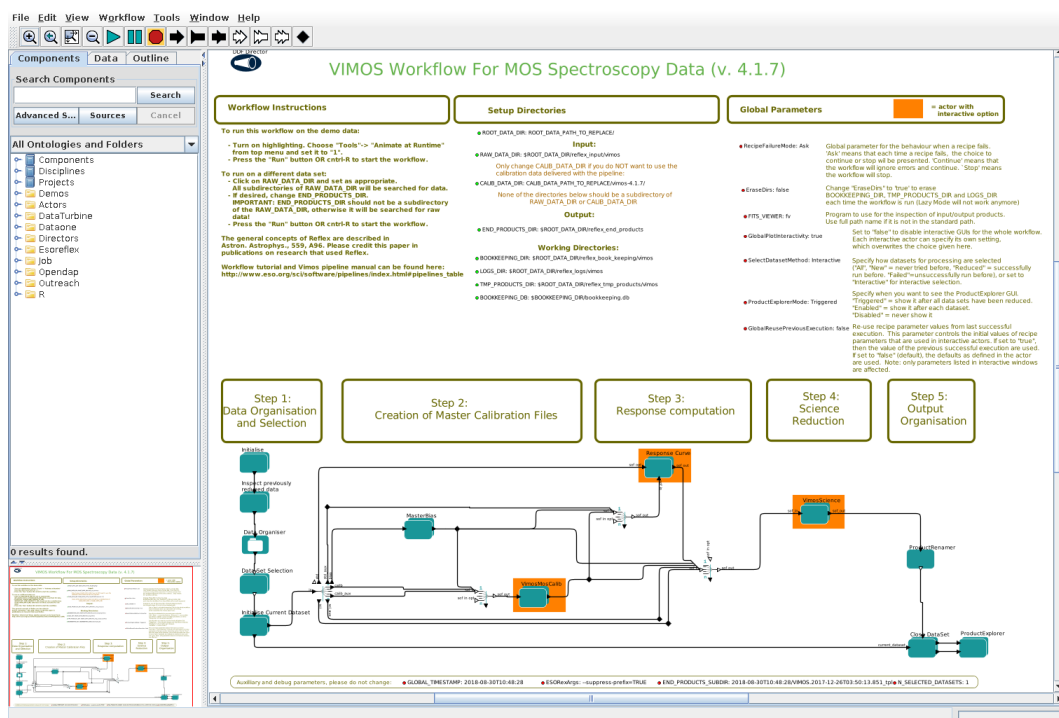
File Edit View Workflow Tools Window Help

Components Data Outline

Search Components

Search

Advanced S... Sources Cancel

All Ontologies and Folders

Components
Disciplines
Projects
Demos
Actors
DataTurbine
Dataone
Directors
Esoreflex
Job
Opendap
Outreach
R

0 results found.

DDF Director

VIMOS Workflow For MOS Spectroscopy Data (v. 4.1.7)

Workflow Instructions

To run this workflow on the demo data:

- Turn on highlighting. Choose "Tools"-> "Animate at Runtime" from top menu and set it to "1".
- Press the "Run" button OR cntrl-R to start the workflow.

To run on a different data set:
- Click on RAW_DATA_DIR and set as appropriate. All subdirectories of RAW_DATA_DIR will be searched for data.
- If desired, change END_PRODUCTS_DIR. IMPORTANT: END_PRODUCTS_DIR should not be a subdirectory of the RAW_DATA_DIR, otherwise it will be searched for raw data!
- Press the "Run" button OR cntrl-R to start the workflow.

The general concepts of Reflex are described in Astron. Astrophys., 559, A96. Please credit this paper in publications on research that used Reflex.

Workflow tutorial and Vimos pipeline manual can be found here: http://www.eso.org/sci/software/pipelines/index.html#pipelines_table

Setup Directories

ROOT_DATA_DIR: ROOT_DATA_PATH_TO_REPLACE/

Input:

RAW_DATA_DIR: $ROOT_DATA_DIR/reflex_input/vimos

Only change CALIB_DATA_DIR if you do NOT want to use the calibration data delivered with the pipeline:

CALIB_DATA_DIR: CALIB_DATA_PATH_TO_REPLACE/vimos-4.1.7/

None of the directories below should be a subdirectory of RAW_DATA_DIR or CALIB_DATA_DIR

Output:

END_PRODUCTS_DIR: $ROOT_DATA_DIR/reflex_end_products

Working Directories:

BOOKKEEPING_DIR: $ROOT_DATA_DIR/reflex_book_keeping/vimos

LOGS_DIR: $ROOT_DATA_DIR/reflex_logs/vimos

TMP_PRODUCTS_DIR: $ROOT_DATA_DIR/reflex_tmp_products/vimos

BOOKKEEPING_DB: $BOOKKEEPING_DIR/bookkeeping.db

Global Parameters

= actor with interactive option

RecipeFailureMode: Ask
Global parameter for the behaviour when a recipe fails. 'Ask' means that each time a recipe fails, the choice to continue or stop will be presented. 'Continue' means that the workflow will ignore errors and continue. 'Stop' means the workflow will stop.

EraseDirs: false
Change "EraseDirs" to 'true' to erase BOOKKEEPING_DIR, TMP_PRODUCTS_DIR and LOGS_DIR each time the workflow is run (Lazy Mode will not work anymore)

FITS_VIEWER: fv
Program to use for the inspection of input/output products. Use full path name if it is not in the standard path.

GlobalPlotInteractivity: true
Set to "false" to disable interactive GUIs for the whole workflow. Each interactive actor can specify its own setting, which overwrites the choice given here.

SelectDatasetMethod: Interactive
Specify how datasets for processing are selected ("All", "New" = never tried before, "Reduced" = successfully run before, "Failed"=unsuccessfully run before), or set to "Interactive" for interactive selection.

ProductExplorerMode: Triggered
Specify when you want to see the ProductExplorer GUI. "Triggered" = show it after all data sets have been reduced. "Enabled" = show it after each dataset. "Disabled" = never show it

GlobalReusePreviousExecution: false
Re-use recipe parameter values from last successful execution. This parameter controls the initial values of recipe parameters that are used in interactive actors. If set to "true", then the value of the previous successful execution are used. If set to "false" (default), the defaults as defined in the actor are used. Note: only parameters listed in interactive windows are affected.

Step 1:
Data Organisation and Selection

Step 2:
Creation of Master Calibration Files

Step 3:
Response computation

Step 4:
Science Reduction

Step 5:
Output Organisation

Initialise
Inspect previously reduced data
Data Organiser
DataSet Selection
Initialise Current Dataset
MasterBias
VimosMosCalib
Response Curve
VimosScience
ProductRenamer
Close DataSet
ProductExplorer

Auxiliary and debug parameters, please do not change:
GLOBAL_TIMESTAMP: 2018-08-30T10:48:28
ESORexArgs: --suppress-prefix=TRUE
END_PRODUCTS_SUBDIR: 2018-08-30T10:48:28/VIMOS.2017-12-26T03:50:13.851_tpl
N_SELECTED_DATASETS: 1